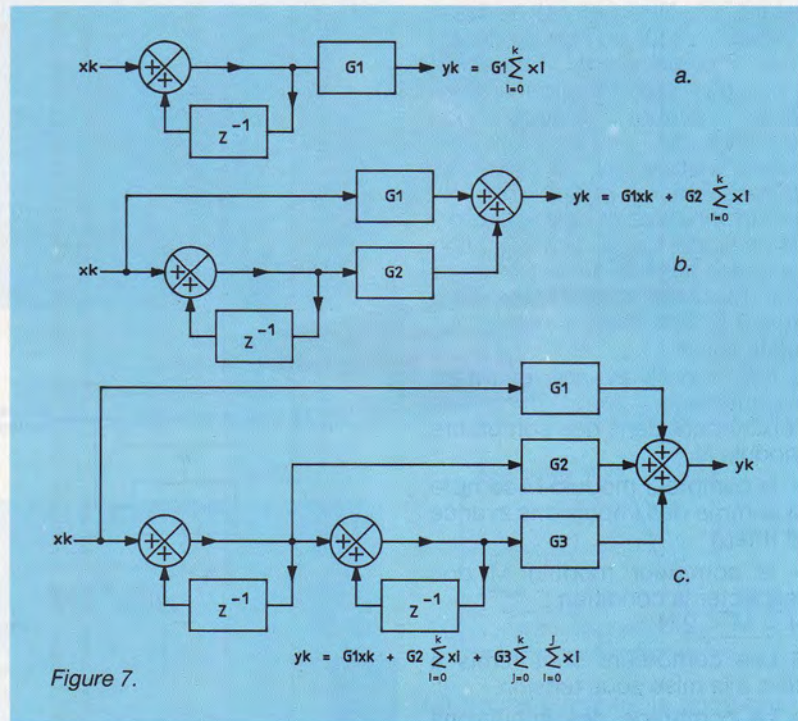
xk
+
+
G1
yk = $G1\sum_{l=0}^{k} \times l$
$z^{-1}$
a.

G1
+
+
yk = $G1xk + G2 \sum_{l=0}^{k} \times l$
xk
+
+
G2
b.
$z^{-1}$

G1
G2
+
+
+
yk
xk
+
+
+
+
G3
c.
$z^{-1}$
$z^{-1}$

yk = $G1xk + G2 \sum_{l=0}^{k} \times l + G3 \sum_{J=0}^{k} \sum_{l=0}^{J} \times l$

Figure 7.